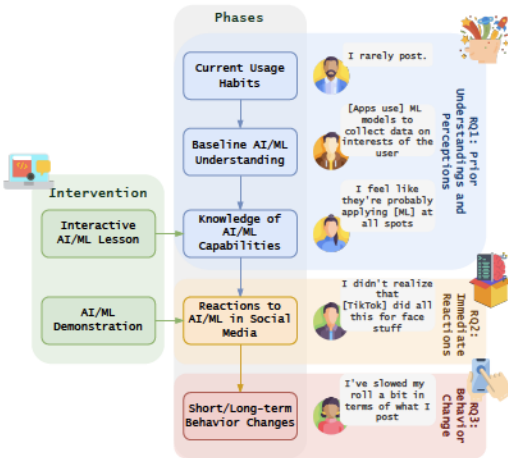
Phases

Intervention

Interactive AI/ML Lesson

AI/ML Demonstration

Current Usage Habits

Baseline AI/ML Understanding

Knowledge of AI/ML Capabilities

Reactions to AI/ML in Social Media

Short/Long-term Behavior Changes

I rarely post.

[Apps use] ML models to collect data on interests of the user

I feel like they're probably applying [ML] at all spots

I didn't realize that [TikTok] did all this for face stuff

I've slowed my roll a bit in terms of what I post

RQ1: Prior Understandings and Perceptions

RQ2: Immediate Reactions

RQ3: Behavior Change